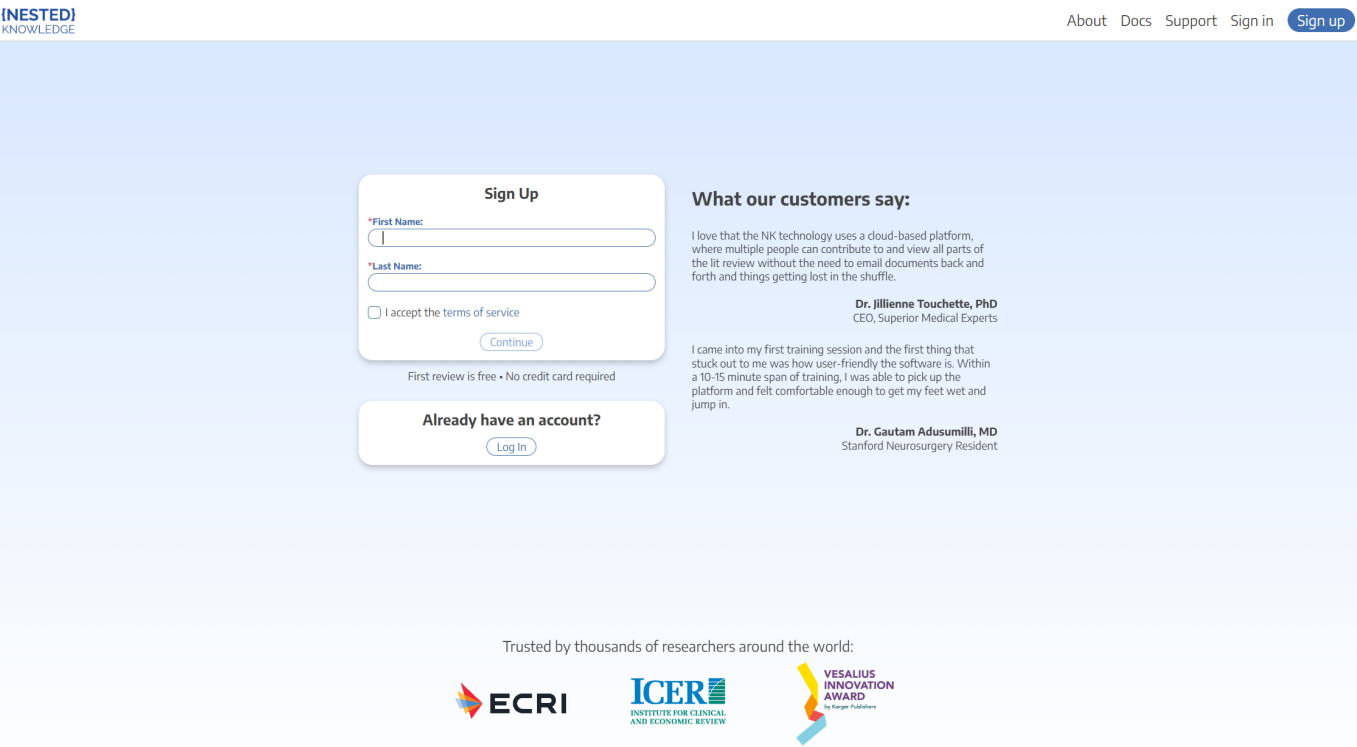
{NESTED}
KNOWLEDGE

About Docs Support Sign in Sign up

Sign Up

*First Name:

*Last Name:

I accept the terms of service

Continue

First review is free • No credit card required

Already have an account?

Log In

What our customers say:

I love that the NK technology uses a cloud-based platform, where multiple people can contribute to and view all parts of the lit review without the need to email documents back and forth and things getting lost in the shuffle.

Dr. Jillienne Touchette, PhD
CEO, Superior Medical Experts

I came into my first training session and the first thing that stuck out to me was how user-friendly the software is. Within a 10-15 minute span of training, I was able to pick up the platform and felt comfortable enough to get my feet wet and jump in.

Dr. Gautam Adusumilli, MD
Stanford Neurosurgery Resident

Trusted by thousands of researchers around the world:

ECRI

ICER
INSTITUTE FOR CLINICAL AND ECONOMIC REVIEW

VESALIUS INNOVATION AWARD
by Karger Publishers